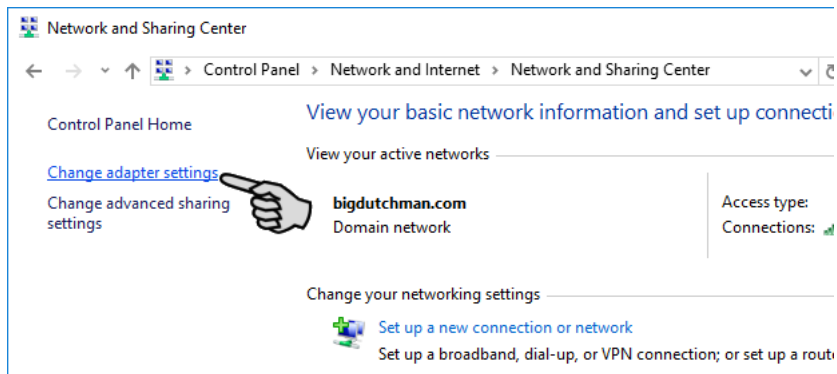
Network and Sharing Center

Control Panel > Network and Internet > Network and Sharing Center

Control Panel Home

Change adapter settings

Change advanced sharing settings

View your basic network information and set up connecti

View your active networks

bigdutchman.com
Domain network

Access type:
Connections:

Change your networking settings

Set up a new connection or network
Set up a broadband, dial-up, or VPN connection; or set up a route